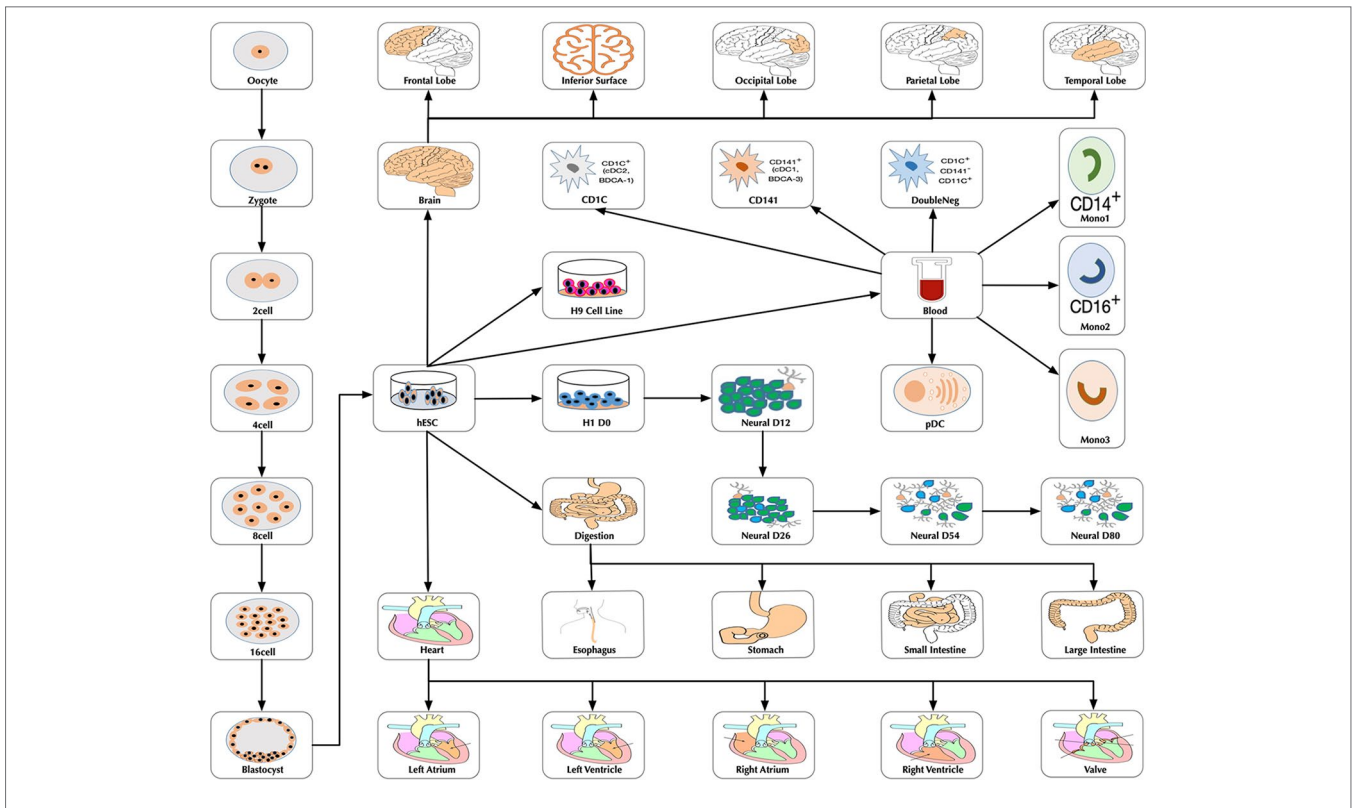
Oocyte

Zygote

2cell

4cell

8cell

16cell

Blastocyst

Frontal Lobe

Inferior Surface

Occipital Lobe

Parietal Lobe

Temporal Lobe

Brain

CD1C$^+$ (cDC2, BDCA-1)

CD1C

CD141$^+$ (cDC1, BDCA-3)

CD141

CD1C$^+$ CD141$^-$ CD11C$^+$

DoubleNeg

CD14$^+$

Mono1

H9 Cell Line

Blood

CD16$^+$

Mono2

hESC

H1 D0

Neural D12

pDC

Mono3

Digestion

Neural D26

Neural D54

Neural D80

Heart

Esophagus

Stomach

Small Intestine

Large Intestine

Left Atrium

Left Ventricle

Right Atrium

Right Ventricle

Valve